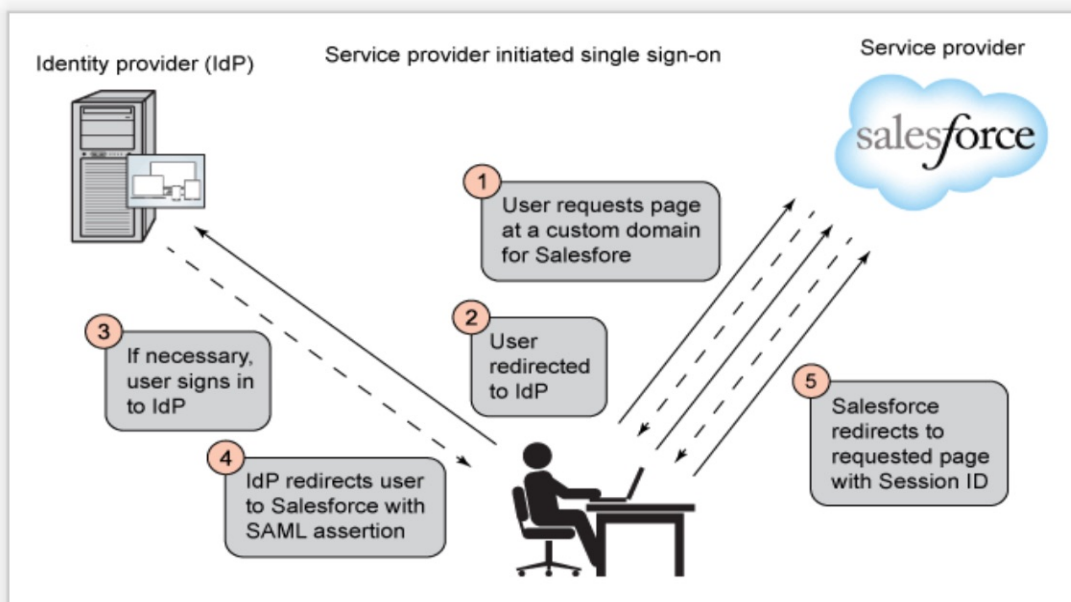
Identity provider (IdP)

Service provider initiated single sign-on

Service provider

salesforce

1 User requests page at a custom domain for Salesfore

2 User redirected to IdP

3 If necessary, user signs in to IdP

4 IdP redirects user to Salesforce with SAML assertion

5 Salesforce redirects to requested page with Session ID